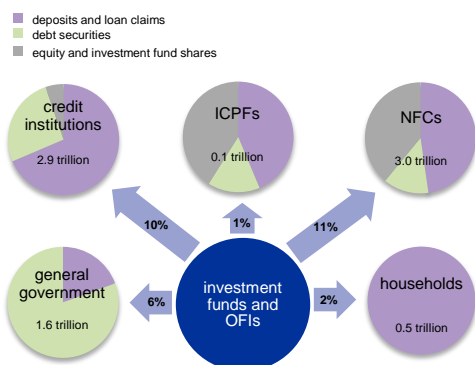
deposits and loan claims
debt securities
equity and investment fund shares

credit institutions
2.9 trillion

ICPFs
0.1 trillion

NFCs
3.0 trillion

10%

1%

11%

general government
1.6 trillion

6%

investment funds and OFIs

2%

households
0.5 trillion